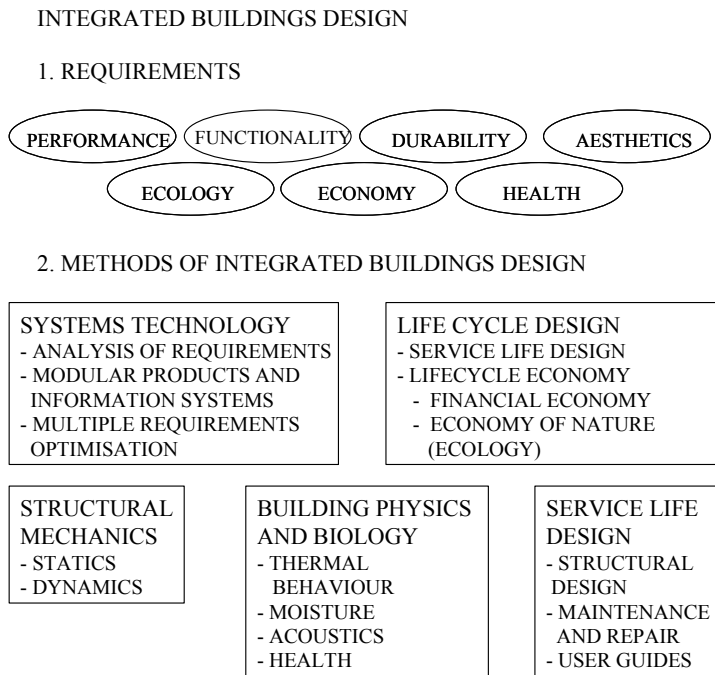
INTEGRATED BUILDINGS DESIGN

1. REQUIREMENTS

PERFORMANCE

FUNCTIONALITY

DURABILITY

AESTHETICS

ECOLOGY

ECONOMY

HEALTH

2. METHODS OF INTEGRATED BUILDINGS DESIGN

SYSTEMS TECHNOLOGY
- ANALYSIS OF REQUIREMENTS
- MODULAR PRODUCTS AND INFORMATION SYSTEMS
- MULTIPLE REQUIREMENTS OPTIMISATION

LIFE CYCLE DESIGN
- SERVICE LIFE DESIGN
- LIFECYCLE ECONOMY
- FINANCIAL ECONOMY
- ECONOMY OF NATURE (ECOLOGY)

STRUCTURAL MECHANICS
- STATICS
- DYNAMICS

BUILDING PHYSICS AND BIOLOGY
- THERMAL BEHAVIOUR
- MOISTURE
- ACOUSTICS
- HEALTH

SERVICE LIFE DESIGN
- STRUCTURAL DESIGN
- MAINTENANCE AND REPAIR
- USER GUIDES